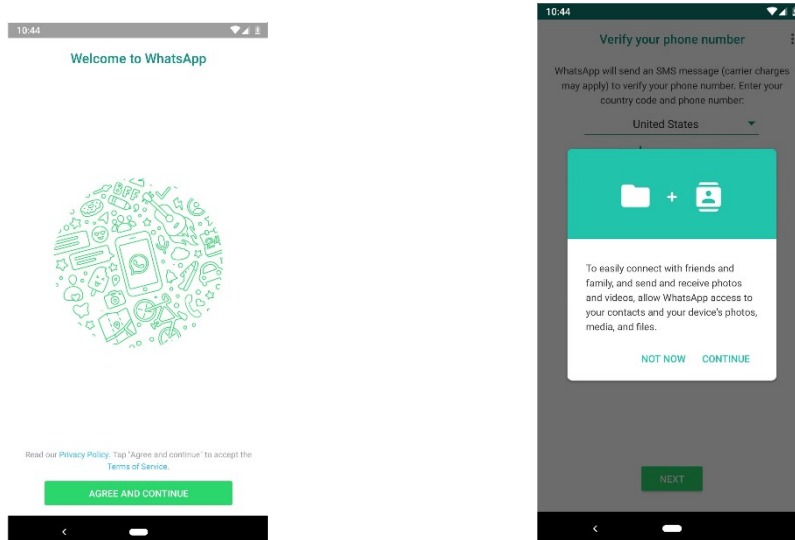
10:44

Welcome to WhatsApp

Read our Privacy Policy. Tap "Agree and continue" to accept the Terms of Service.

AGREE AND CONTINUE

10:44

Verify your phone number

WhatsApp will send an SMS message (carrier charges may apply) to verify your phone number. Enter your country code and phone number:

United States

+

To easily connect with friends and family, and send and receive photos and videos, allow WhatsApp access to your contacts and your device's photos, media, and files.

NOT NOW CONTINUE

NEXT